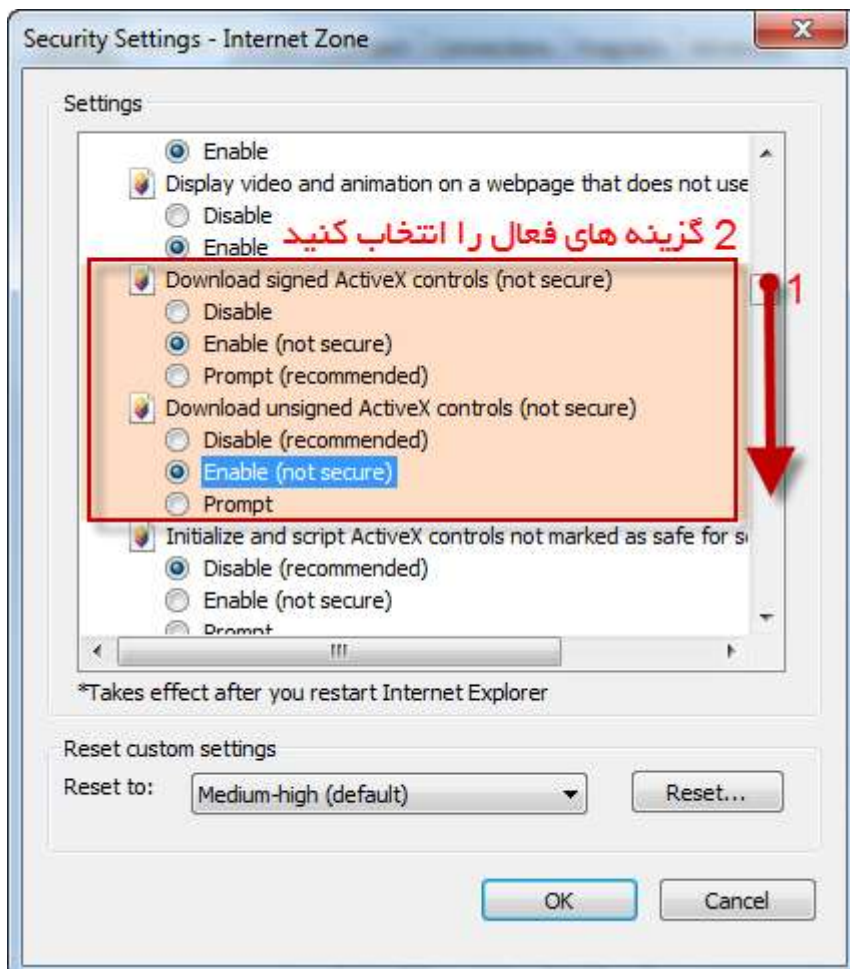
Security Settings - Internet Zone

Settings

Enable
Display video and animation on a webpage that does not use
Disable
Enable

2 گزینه های فعال را انتخاب کنید

Download signed ActiveX controls (not secure)
Disable
Enable (not secure)
Prompt (recommended)
Download unsigned ActiveX controls (not secure)
Disable (recommended)
Enable (not secure)
Prompt

1

Initialize and script ActiveX controls not marked as safe for s
Disable (recommended)
Enable (not secure)
Prompt

*Takes effect after you restart Internet Explorer

Reset custom settings
Reset to: Medium-high (default)
Reset...

OK
Cancel